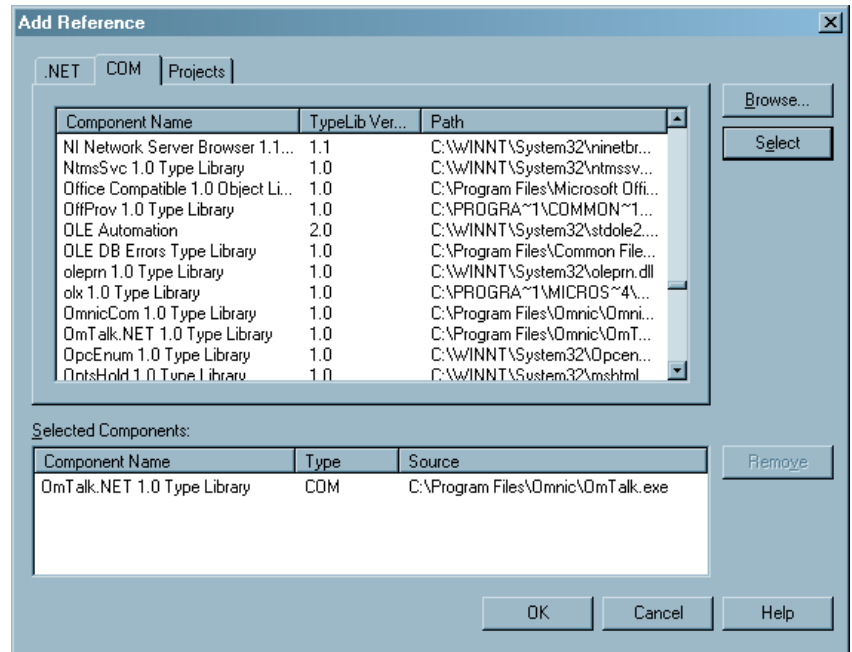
Add Reference

.NET | COM | Projects

| Component Name | TypeLib Ver... | Path |
|---|---|---|
| NI Network Server Browser 1.1... | 1.1 | C:\WINNT\System32\ninetbr... |
| NtmsSvc 1.0 Type Library | 1.0 | C:\WINNT\System32\ntmssv... |
| Office Compatible 1.0 Object Li... | 1.0 | C:\Program Files\Microsoft Offi... |
| OffProv 1.0 Type Library | 1.0 | C:\PROGRA~1\COMMON~1... |
| OLE Automation | 2.0 | C:\WINNT\System32\stdole2.... |
| OLE DB Errors Type Library | 1.0 | C:\Program Files\Common File... |
| oleprn 1.0 Type Library | 1.0 | C:\WINNT\System32\oleprn.dll |
| olx 1.0 Type Library | 1.0 | C:\PROGRA~1\MICROS~4\... |
| OmnicCom 1.0 Type Library | 1.0 | C:\Program Files\Omnic\Omni... |
| OmTalk.NET 1.0 Type Library | 1.0 | C:\Program Files\Omnic\OmT... |
| OpcEnum 1.0 Type Library | 1.0 | C:\WINNT\System32\Opcen... |
| OptsHold 1.0 Type Library | 1.0 | C:\WINNT\System32\mshtml... |

Browse...

Select

Selected Components:

| Component Name | Type | Source |
|---|---|---|
| OmTalk.NET 1.0 Type Library | COM | C:\Program Files\Omnic\OmTalk.exe |

Remove

OK | Cancel | Help